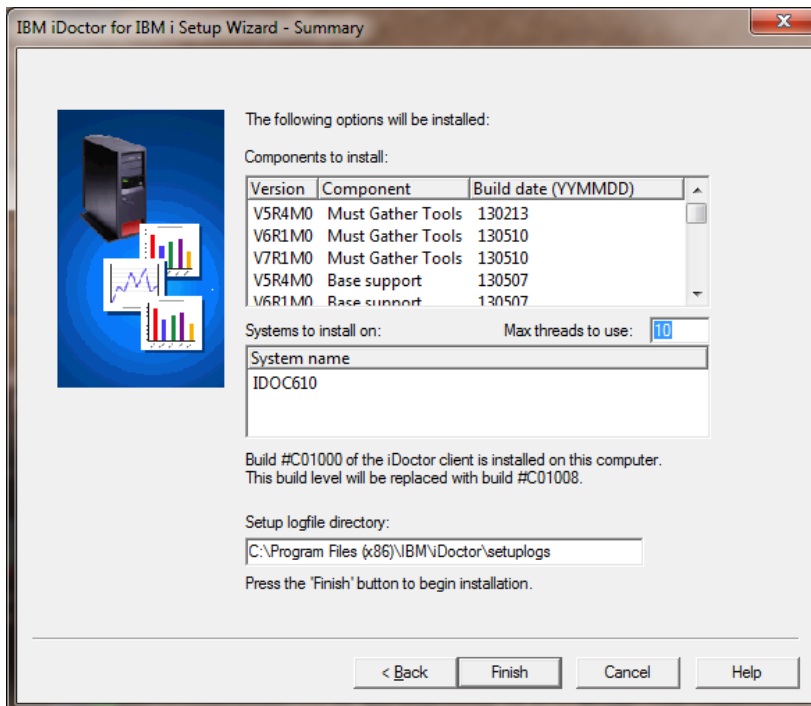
IBM iDoctor for IBM i Setup Wizard - Summary

The following options will be installed:

Components to install:

| Version | Component | Build date (YYMMDD) |
|---|---|---|
| V5R4M0 | Must Gather Tools | 130213 |
| V6R1M0 | Must Gather Tools | 130510 |
| V7R1M0 | Must Gather Tools | 130510 |
| V5R4M0 | Base support | 130507 |
| V6R1M0 | Base support | 130507 |

Systems to install on:

Max threads to use: 10

| System name |
|---|
| IDOC610 |

Build #C01000 of the iDoctor client is installed on this computer. This build level will be replaced with build #C01008.

Setup logfile directory:

C:\Program Files (x86)\IBM\iDoctor\setuplogs

Press the 'Finish' button to begin installation.

< Back | Finish | Cancel | Help